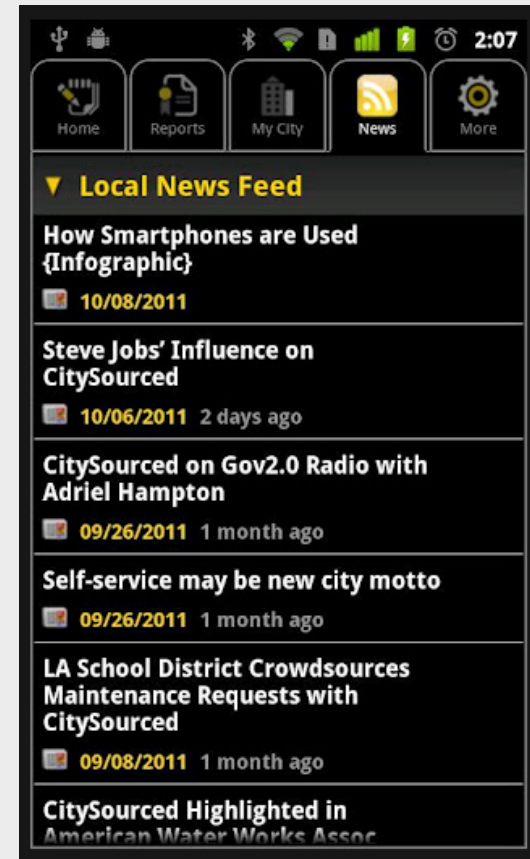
2:07

Home Reports My City News More

▼ Local News Feed

How Smartphones are Used {Infographic}

10/08/2011

Steve Jobs' Influence on CitySourced

10/06/2011 2 days ago

CitySourced on Gov2.0 Radio with Adriel Hampton

09/26/2011 1 month ago

Self-service may be new city motto

09/26/2011 1 month ago

LA School District Crowdsources Maintenance Requests with CitySourced

09/08/2011 1 month ago

CitySourced Highlighted in American Water Works Assoc